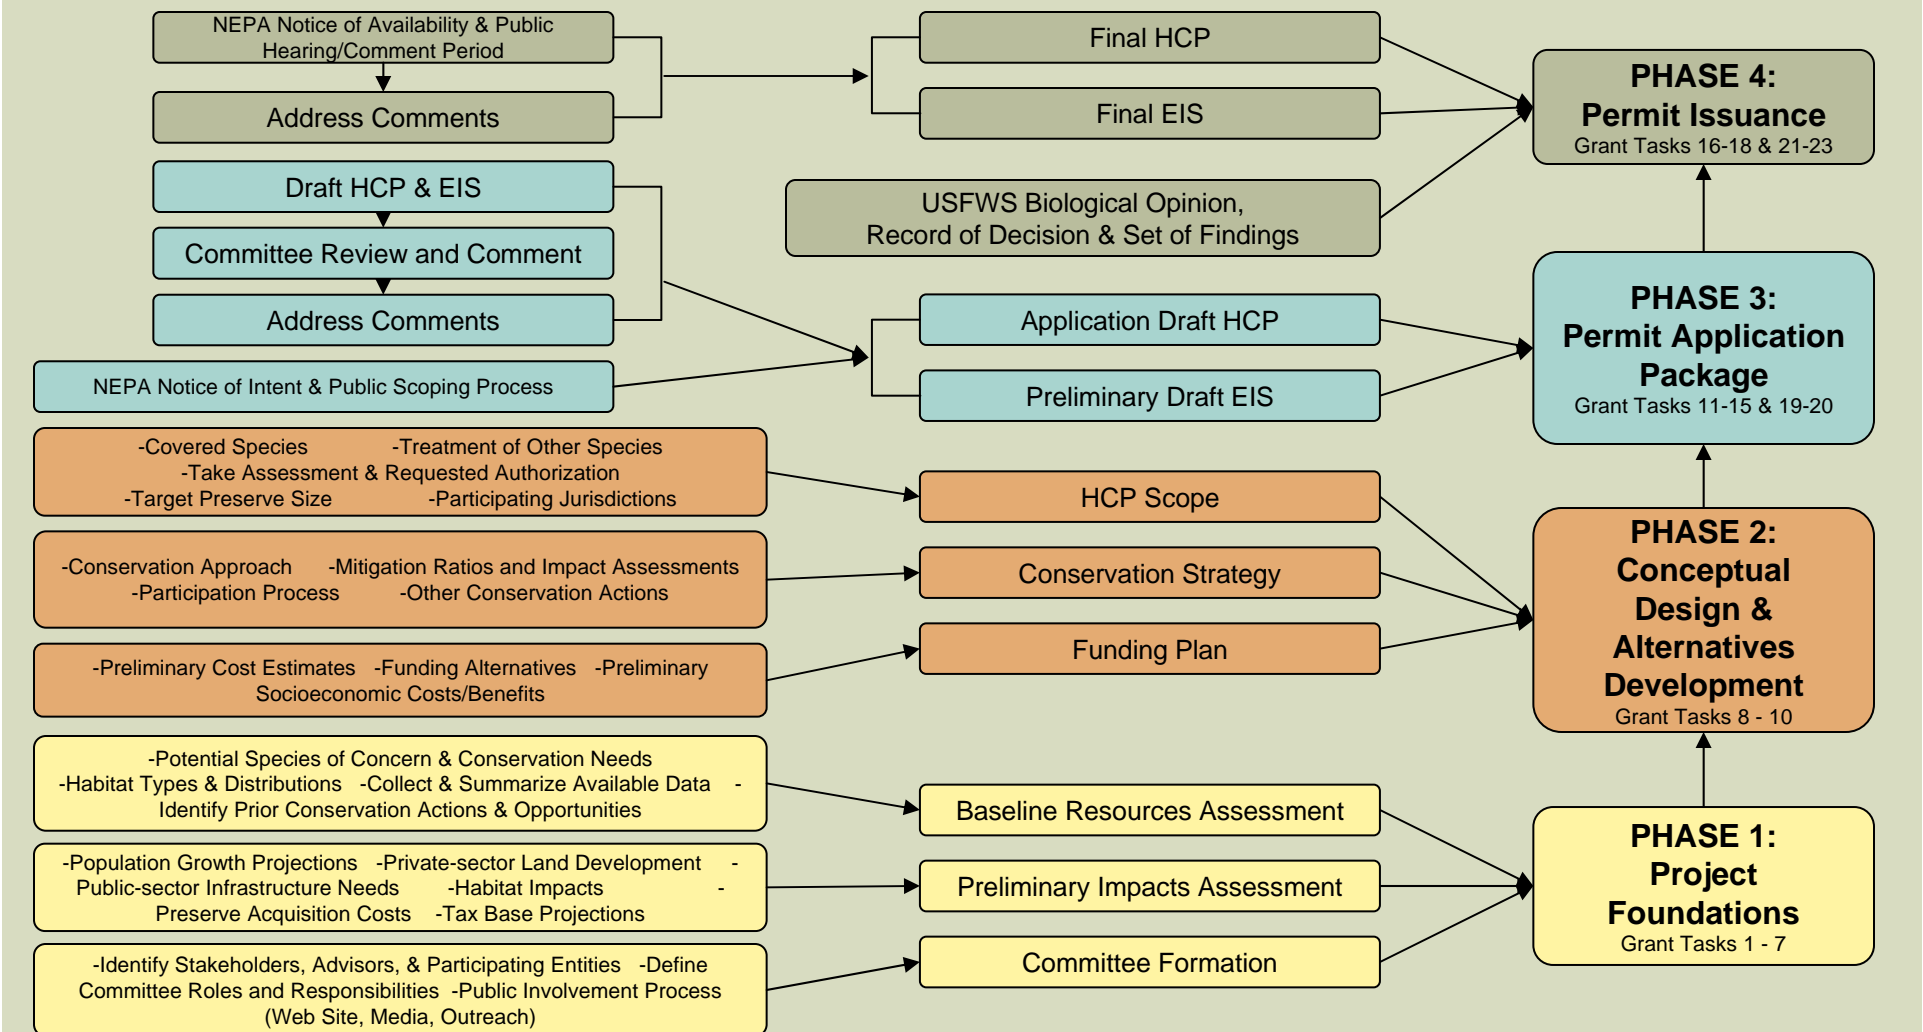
NEPA Notice of Availability & Public Hearing/Comment Period

Address Comments

Final HCP

Final EIS

PHASE 4:
Permit Issuance
Grant Tasks 16-18 & 21-23

Draft HCP & EIS

Committee Review and Comment

Address Comments

USFWS Biological Opinion,
Record of Decision & Set of Findings

NEPA Notice of Intent & Public Scoping Process

Application Draft HCP

Preliminary Draft EIS

PHASE 3:
Permit Application Package
Grant Tasks 11-15 & 19-20

-Covered Species -Treatment of Other Species
-Take Assessment & Requested Authorization
-Target Preserve Size -Participating Jurisdictions

HCP Scope

-Conservation Approach -Mitigation Ratios and Impact Assessments
-Participation Process -Other Conservation Actions

Conservation Strategy

-Preliminary Cost Estimates -Funding Alternatives -Preliminary Socioeconomic Costs/Benefits

Funding Plan

PHASE 2:
Conceptual Design & Alternatives Development
Grant Tasks 8 - 10

-Potential Species of Concern & Conservation Needs
-Habitat Types & Distributions -Collect & Summarize Available Data -
Identify Prior Conservation Actions & Opportunities

Baseline Resources Assessment

-Population Growth Projections -Private-sector Land Development -
Public-sector Infrastructure Needs -Habitat Impacts -
Preserve Acquisition Costs -Tax Base Projections

Preliminary Impacts Assessment

-Identify Stakeholders, Advisors, & Participating Entities -Define Committee Roles and Responsibilities -Public Involvement Process (Web Site, Media, Outreach)

Committee Formation

PHASE 1:
Project Foundations
Grant Tasks 1 - 7